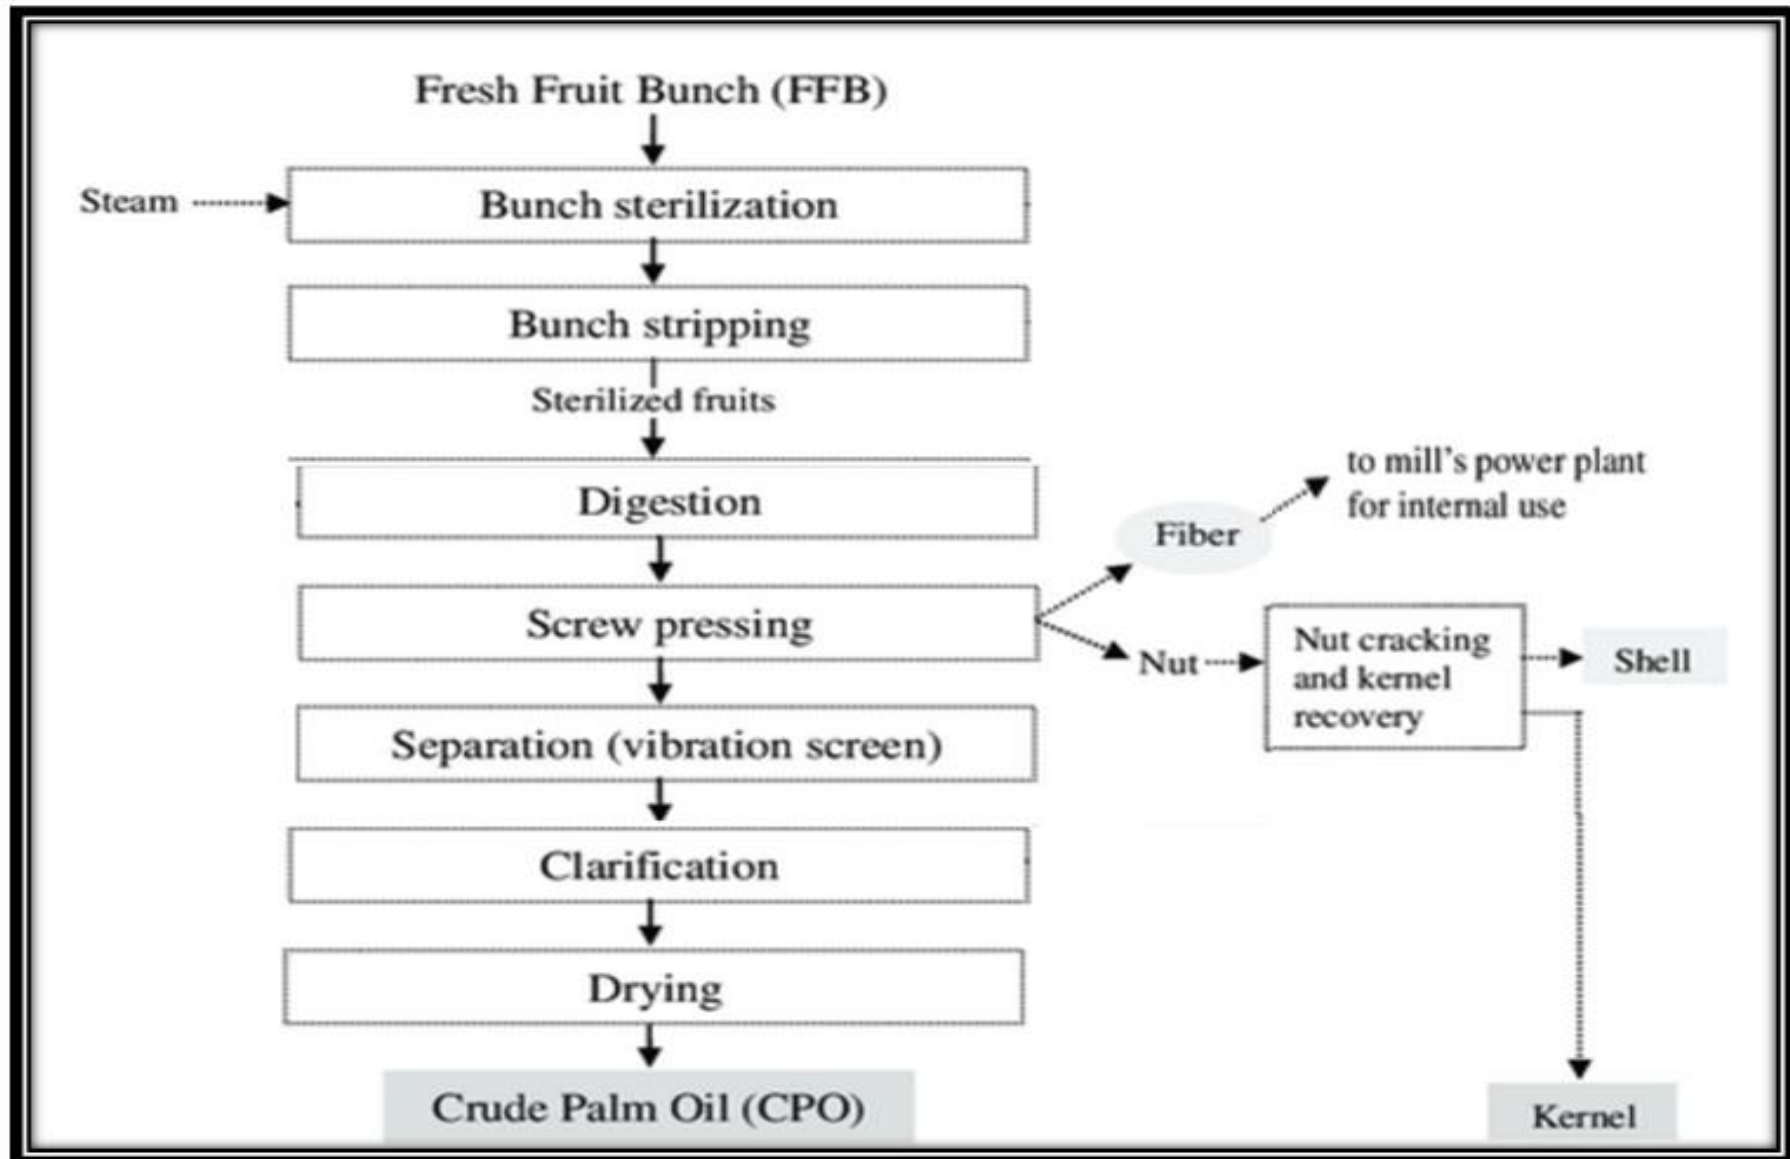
Fresh Fruit Bunch (FFB)

Steam

Bunch sterilization

Bunch stripping

Sterilized fruits

Digestion

Screw pressing

Separation (vibration screen)

Clarification

Drying

Crude Palm Oil (CPO)

Fiber

to mill's power plant for internal use

Nut

Nut cracking and kernel recovery

Shell

Kernel